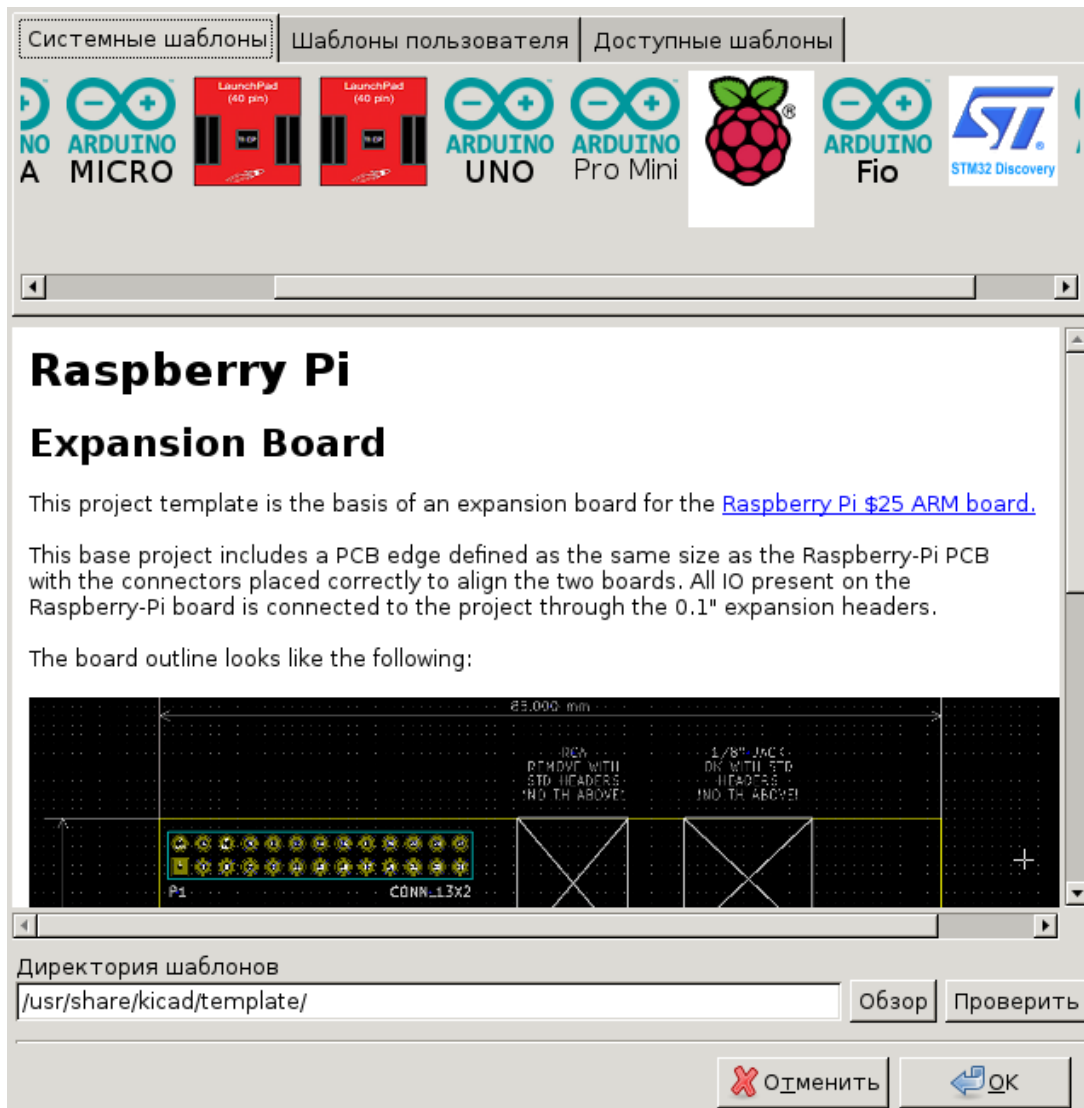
Системные шаблоны | Шаблоны пользователя | Доступные шаблоны

NO A | ARDUINO MICRO | LaunchPad (40 pin) | LaunchPad (40 pin) | ARDUINO UNO | ARDUINO Pro Mini | ARDUINO Fio | STM32 Discovery

Raspberry Pi

Expansion Board

This project template is the basis of an expansion board for the Raspberry Pi $25 ARM board.

This base project includes a PCB edge defined as the same size as the Raspberry-Pi PCB with the connectors placed correctly to align the two boards. All IO present on the Raspberry-Pi board is connected to the project through the 0.1" expansion headers.

The board outline looks like the following:

85.000 mm

RCA REMOVE WITH STD HEADERS (NO TH ABOVE)

1/8" JACK OK WITH STD HEADERS (NO TH ABOVE)

P1 CONN_13X2

Директория шаблонов

/usr/share/kicad/template/

Обзор | Проверить

Отменить | OK